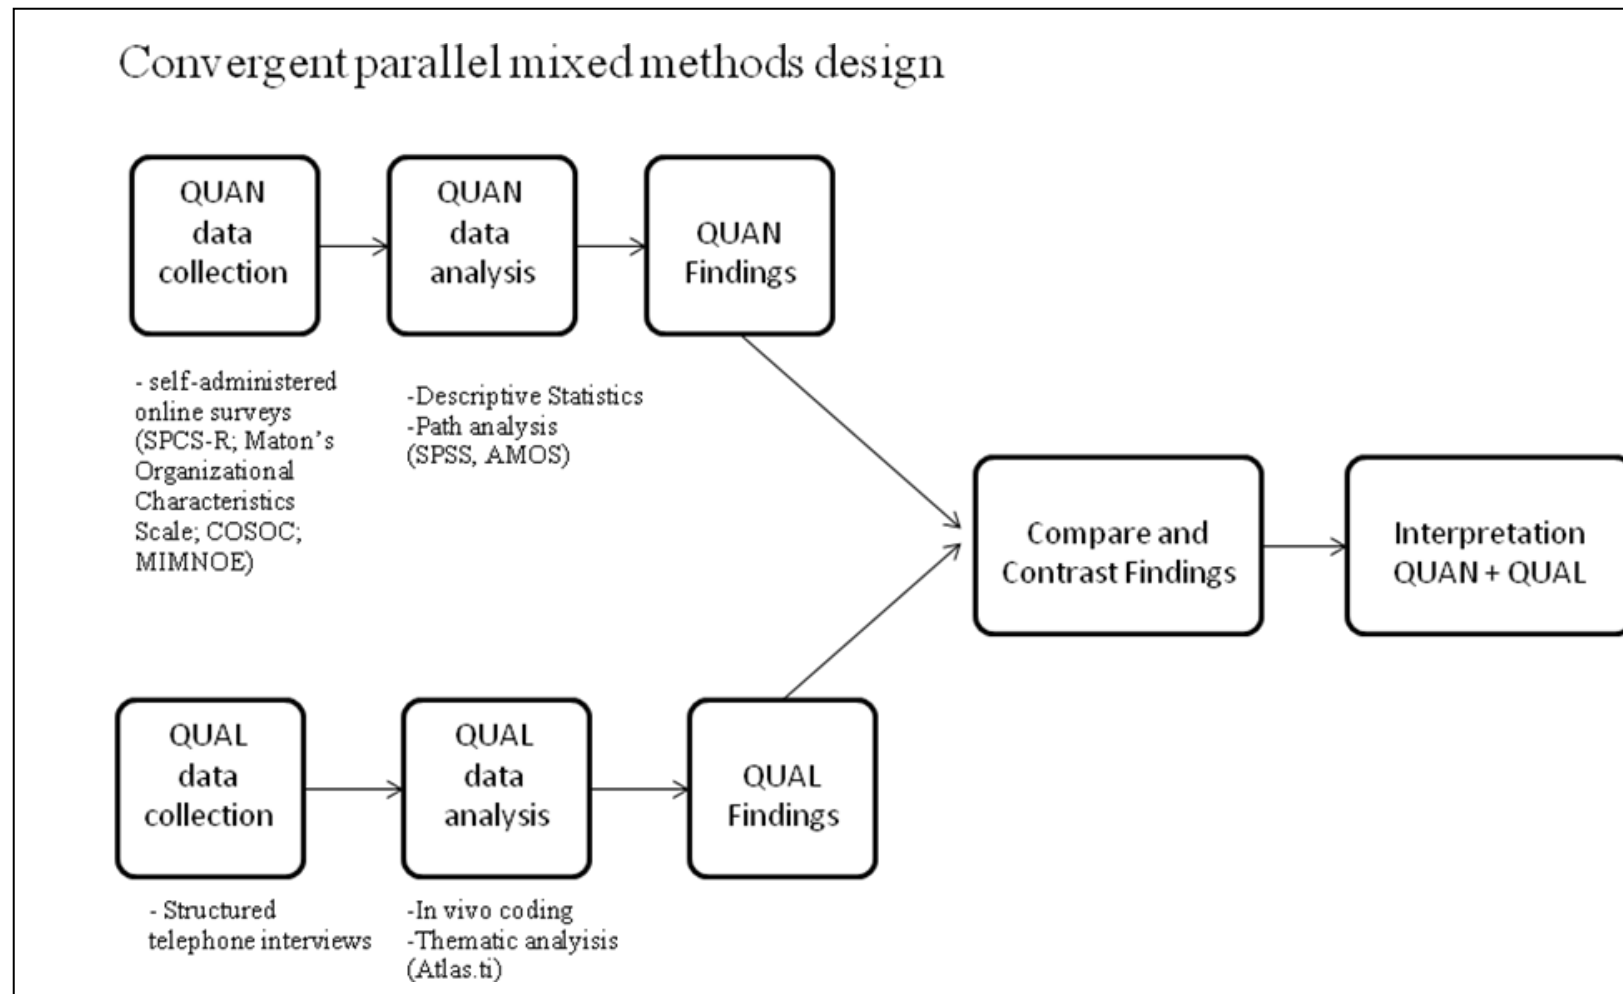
Convergent parallel mixed methods design

QUAN data collection

QUAN data analysis

QUAN Findings

- self-administered online surveys (SPCS-R; Maton's Organizational Characteristics Scale; COSOC; MIMNOE)

-Descriptive Statistics
-Path analysis (SPSS, AMOS)

Compare and Contrast Findings

Interpretation QUAN + QUAL

QUAL data collection

QUAL data analysis

QUAL Findings

- Structured telephone interviews

-In vivo coding
-Thematic analyisis (Atlas.ti)